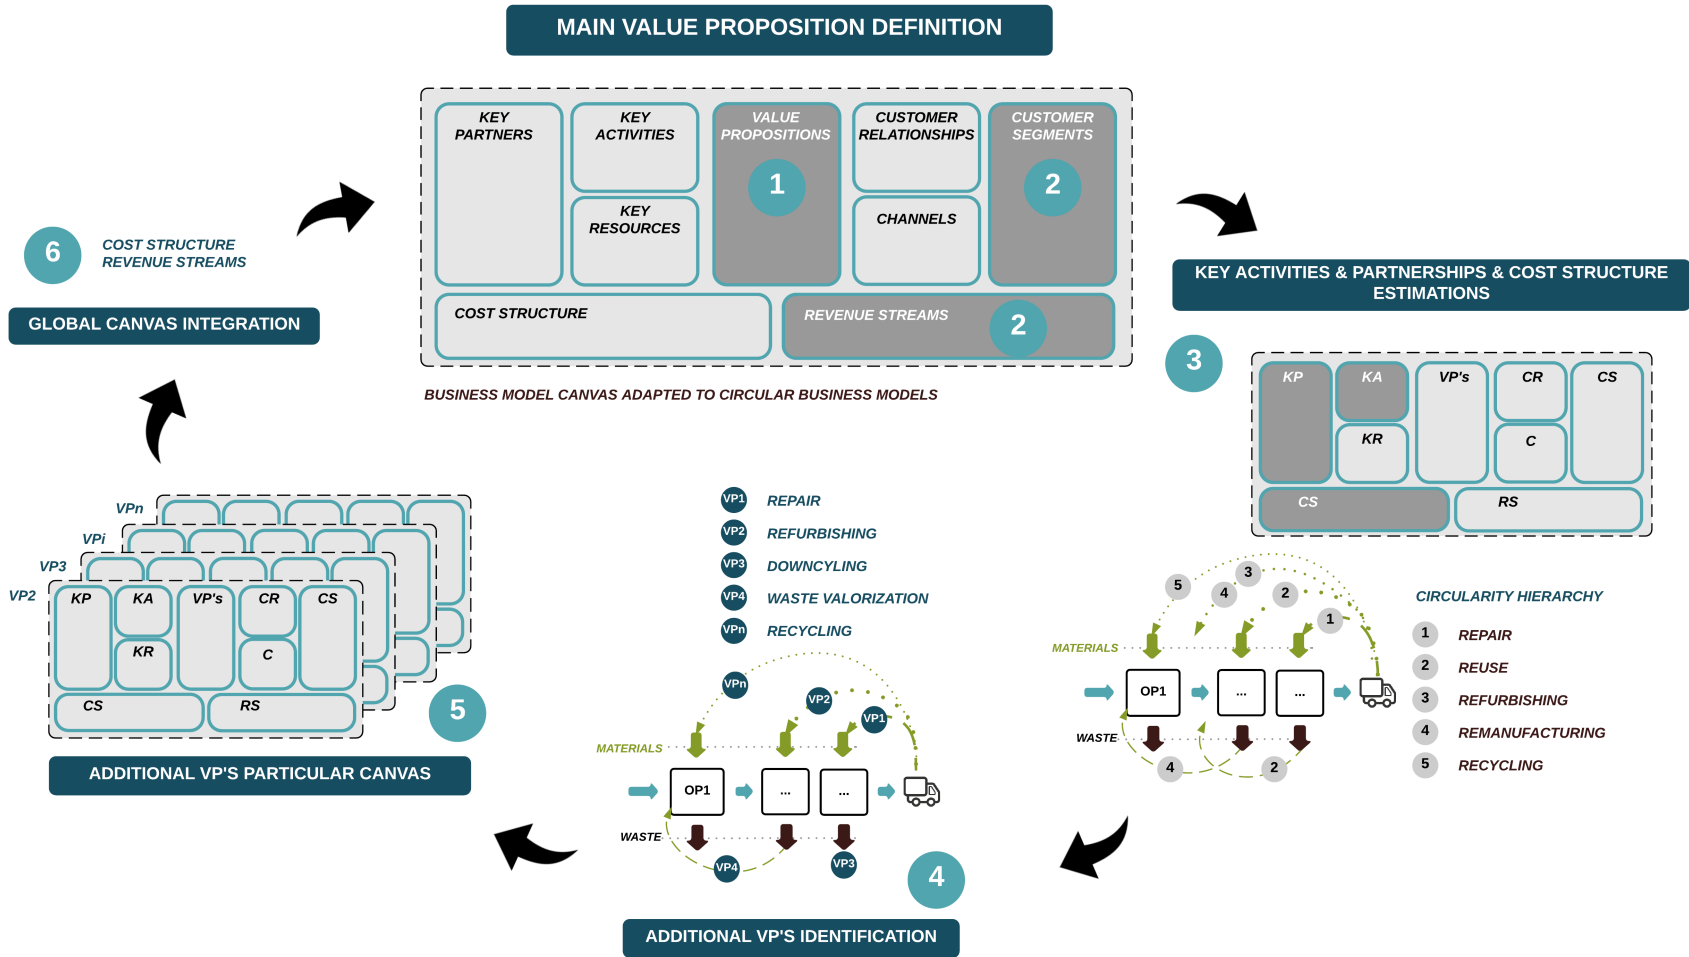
MAIN VALUE PROPOSITION DEFINITION

KEY PARTNERS
KEY ACTIVITIES
KEY RESOURCES
VALUE PROPOSITIONS
1
CUSTOMER RELATIONSHIPS
CHANNELS
CUSTOMER SEGMENTS
2
COST STRUCTURE
REVENUE STREAMS
2

BUSINESS MODEL CANVAS ADAPTED TO CIRCULAR BUSINESS MODELS

6
COST STRUCTURE
REVENUE STREAMS
GLOBAL CANVAS INTEGRATION

KEY ACTIVITIES & PARTNERSHIPS & COST STRUCTURE ESTIMATIONS
3
KP
KA
KR
VP's
CR
C
CS
CS
RS

VPn
VPi
VP3
VP2
KP
KA
KR
VP's
CR
C
CS
CS
RS
5
ADDITIONAL VP'S PARTICULAR CANVAS

VP1 REPAIR
VP2 REFURBISHING
VP3 DOWNCYLING
VP4 WASTE VALORIZATION
VPn RECYCLING

VPn
VP2
VP1
MATERIALS
OP1
...
...
WASTE
VP4
VP3
4
ADDITIONAL VP'S IDENTIFICATION

5
4
3
2
1
MATERIALS
OP1
...
...
WASTE
4
2

CIRCULARITY HIERARCHY
1 REPAIR
2 REUSE
3 REFURBISHING
4 REMANUFACTURING
5 RECYCLING